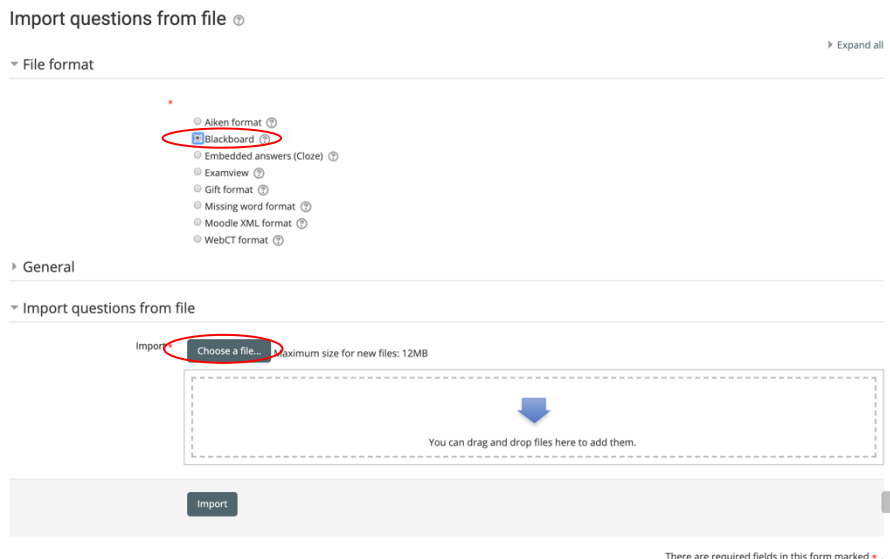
Import questions from file

Expand all

File format

*

Aiken format
Blackboard
Embedded answers (Cloze)
Examview
Gift format
Missing word format
Moodle XML format
WebCT format

General

Import questions from file

Import *

Choose a file...

Maximum size for new files: 12MB

You can drag and drop files here to add them.

Import

There are required fields in this form marked *